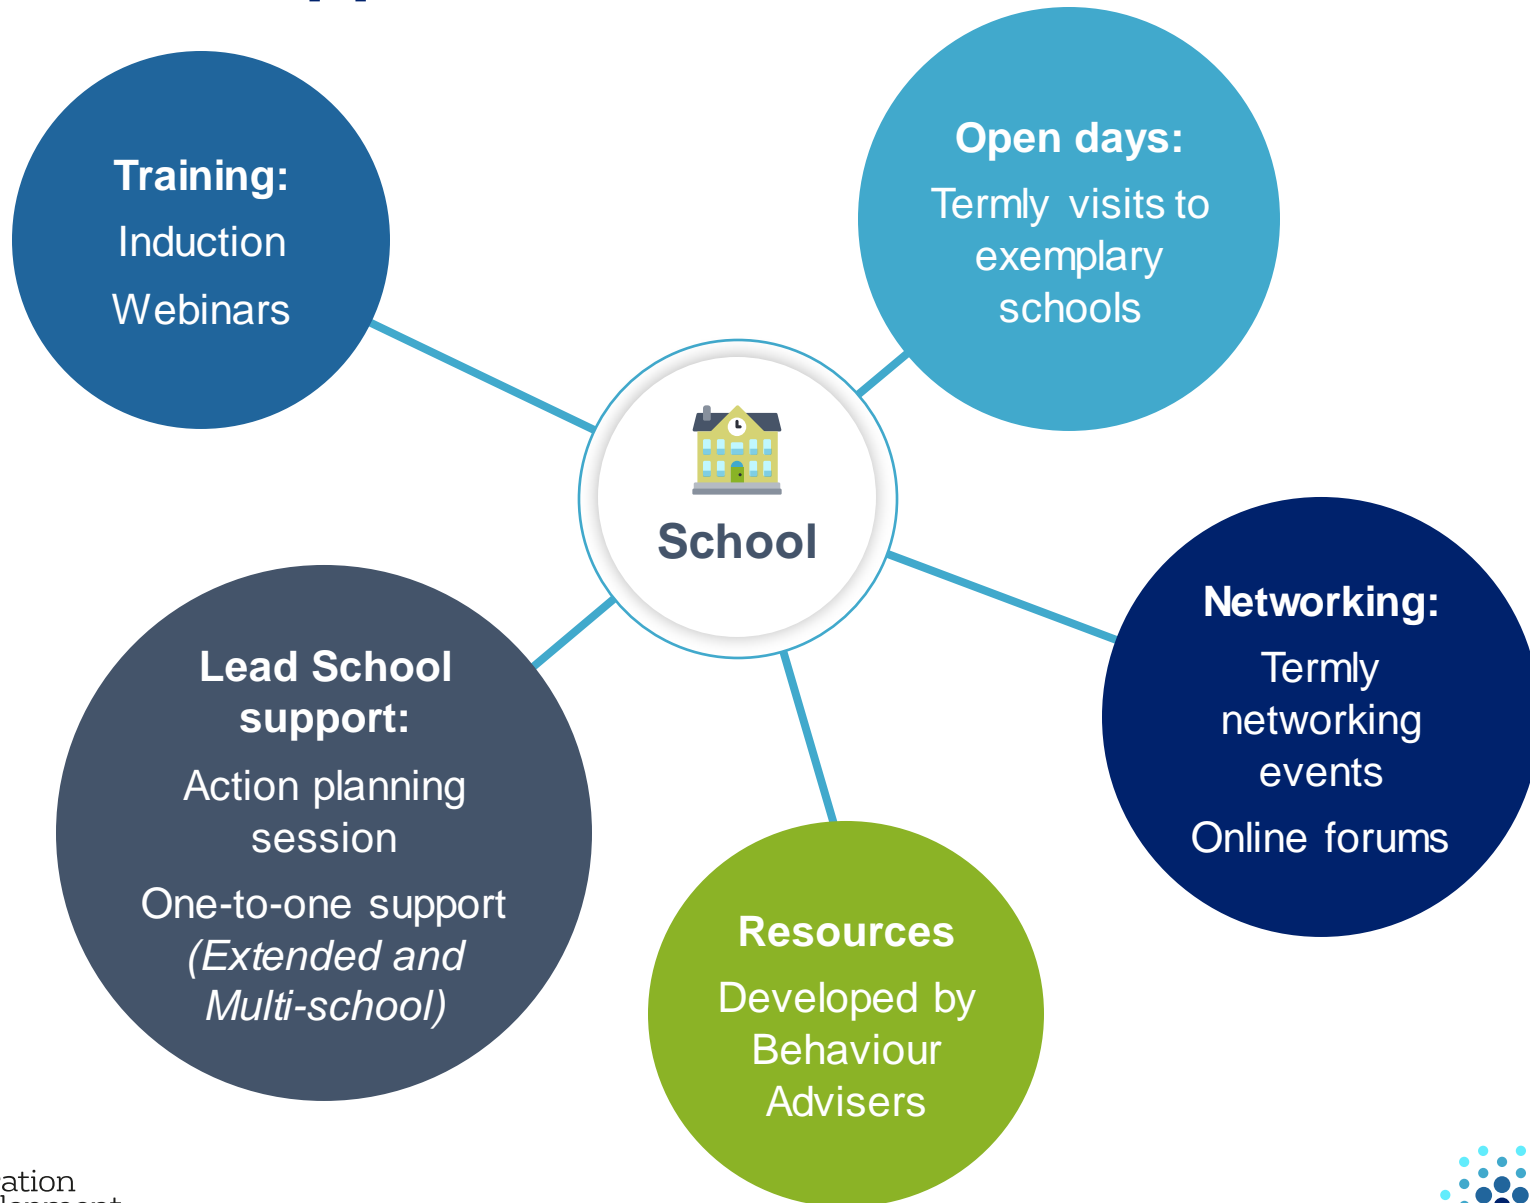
Training:
Induction
Webinars

Open days:
Termly visits to exemplary schools

School

Networking:
Termly networking events
Online forums

Lead School support:
Action planning session
One-to-one support *(Extended and Multi-school)*

Resources
Developed by Behaviour Advisers

ation
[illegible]